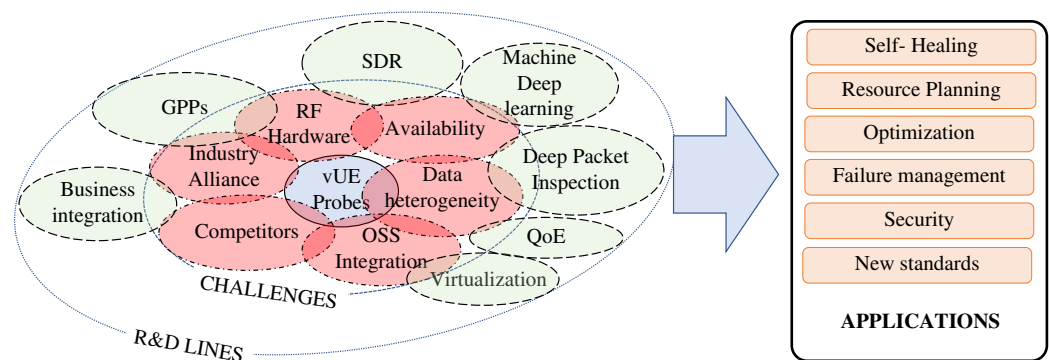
SDR

Machine Deep learning

GPPs

RF Hardware

Availability

Industry Alliance

Deep Packet Inspection

Business integration

vUE Probes

Data heterogeneity

Competitors

OSS Integration

QoE

Virtualization

CHALLENGES

R&D LINES

Self- Healing

Resource Planning

Optimization

Failure management

Security

New standards

APPLICATIONS